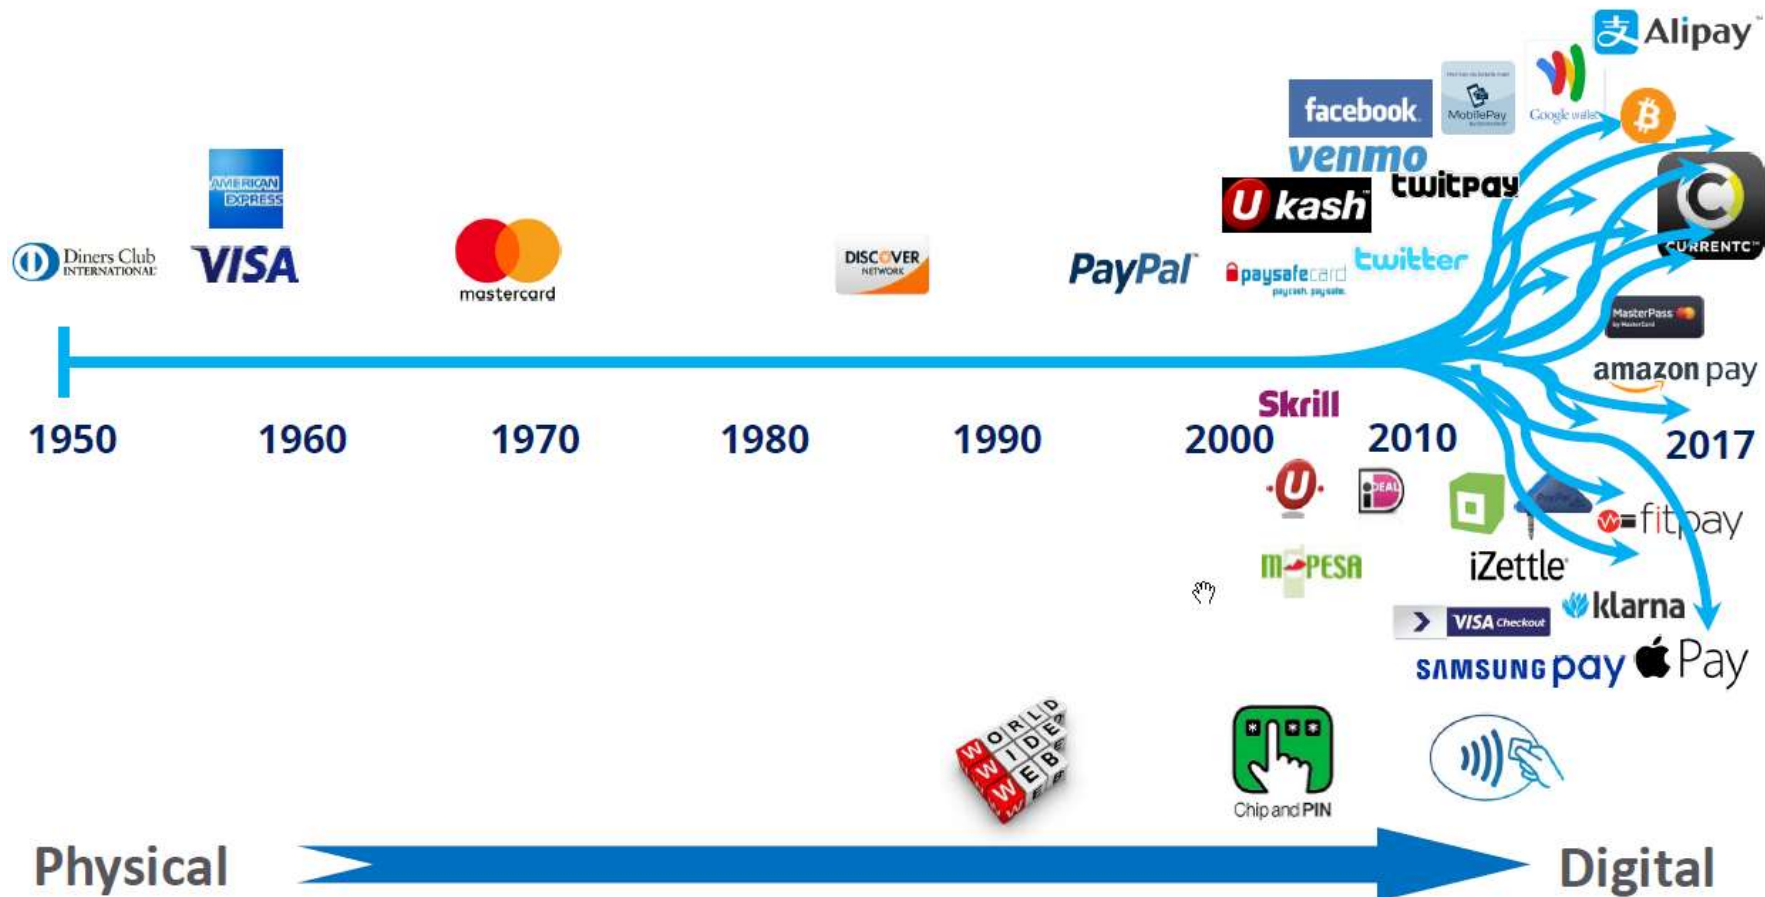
Alipay

facebook

MobilePay

Google wallet

venmo

twitpay

U kash

CURRENTC

Diners Club INTERNATIONAL

AMERICAN EXPRESS

VISA

mastercard

DISCOVER NETWORK

PayPal

paysafecard

twitter

MasterPass

amazon pay

Skrill

1950 1960 1970 1980 1990 2000 2010 2017

iDEAL

fitpay

iZettle

M-PESA

klarna

VISA Checkout

SAMSUNG pay

Pay

WORLD WIDE WEB

Chip and PIN

Physical

Digital